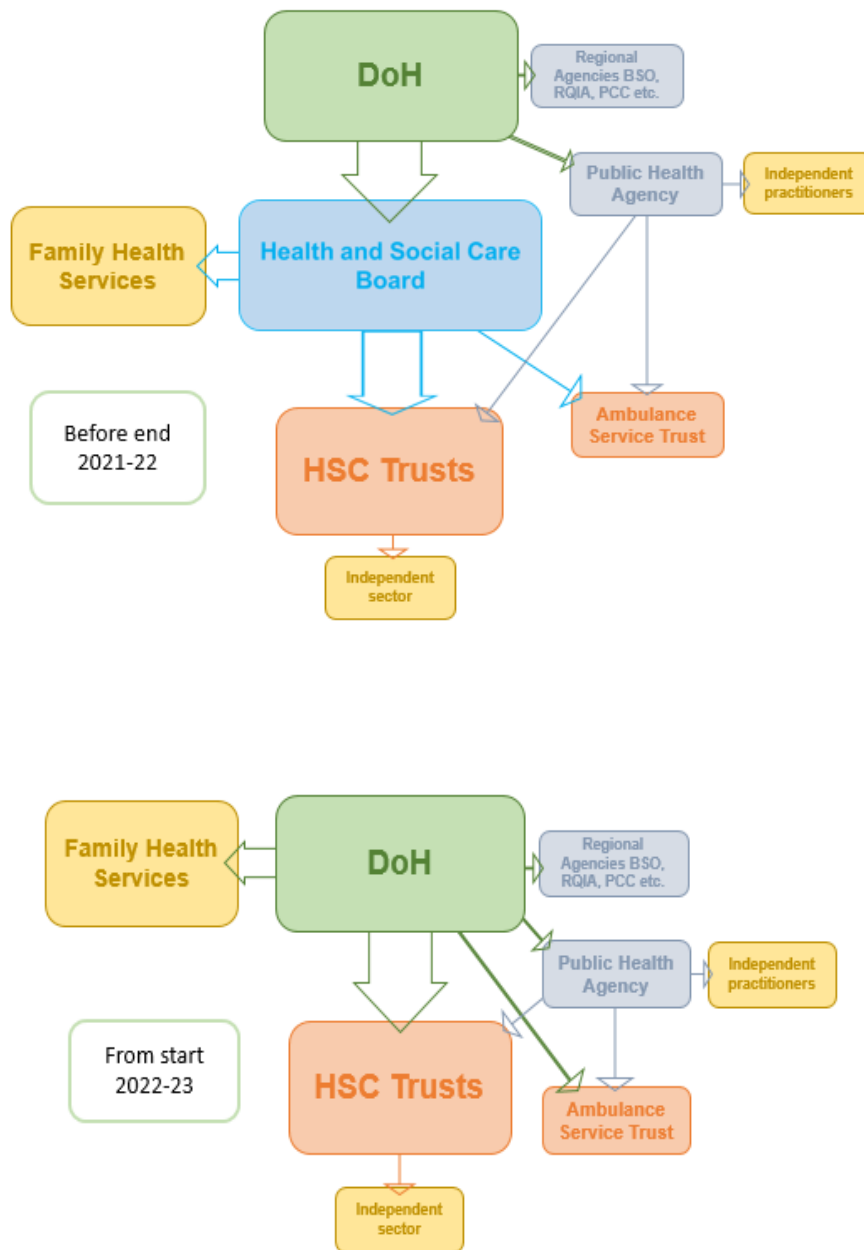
DoH

Regional Agencies BSO, RQIA, PCC etc.

Public Health Agency

Independent practitioners

Family Health Services

Health and Social Care Board

Before end 2021-22

HSC Trusts

Ambulance Service Trust

Independent sector

Family Health Services

DoH

Regional Agencies BSO, RQIA, PCC etc.

Public Health Agency

Independent practitioners

From start 2022-23

HSC Trusts

Ambulance Service Trust

Independent sector